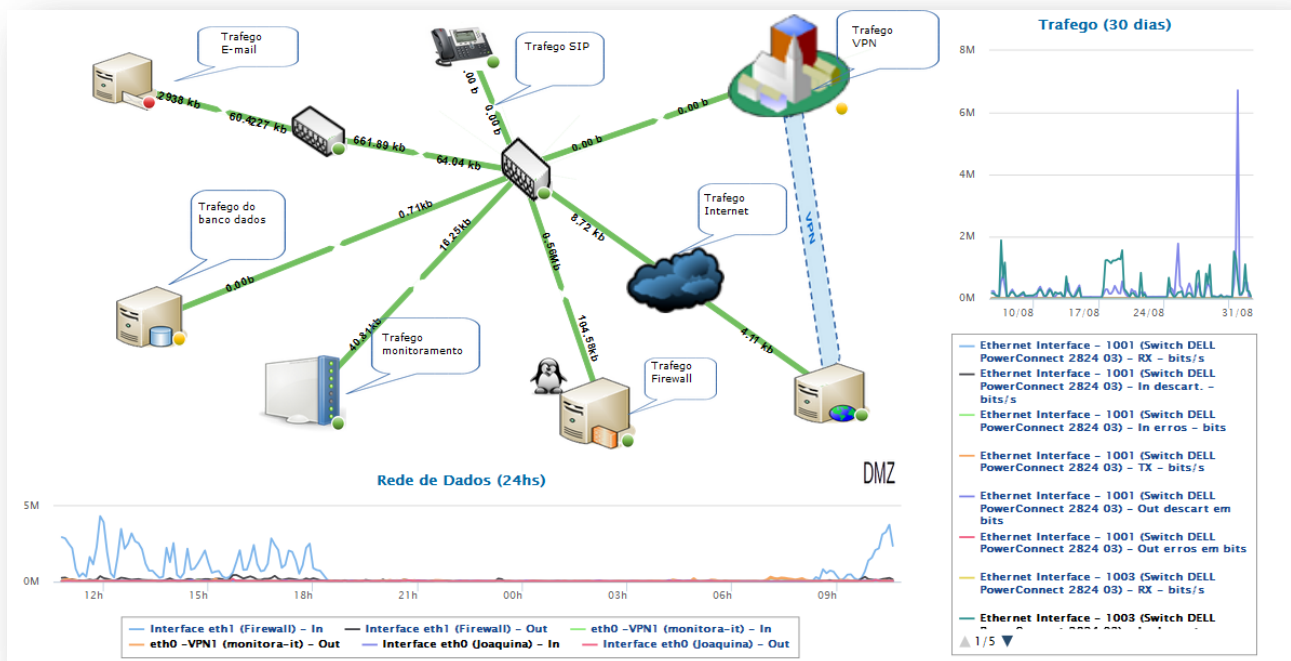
Trafego E-mail

Trafego SIP

Trafego VPN

2938 kb

60.4227 kb

661.89 kb

64.04 kb

.00 b

0.00 b

0.00 b

0.00 b

Trafego do banco dados

0.71kb

16.25kb

0.56Mb

8.72 kb

Trafego Internet

VPN

0.00b

40.81kb

Trafego monitoramento

104.58kb

Trafego Firewall

4.11 kb

DMZ

Trafego (30 dias)

8M

6M

4M

2M

0M

10/08

17/08

24/08

31/08

Ethernet Interface - 1001 (Switch DELL PowerConnect 2824 03) - RX - bits/s

Ethernet Interface - 1001 (Switch DELL PowerConnect 2824 03) - In descart. - bits/s

Ethernet Interface - 1001 (Switch DELL PowerConnect 2824 03) - In erros - bits

Ethernet Interface - 1001 (Switch DELL PowerConnect 2824 03) - TX - bits/s

Ethernet Interface - 1001 (Switch DELL PowerConnect 2824 03) - Out descart em bits

Ethernet Interface - 1001 (Switch DELL PowerConnect 2824 03) - Out erros em bits

Ethernet Interface - 1003 (Switch DELL PowerConnect 2824 03) - RX - bits/s

Ethernet Interface - 1003 (Switch DELL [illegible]

1/5

Rede de Dados (24hs)

5M

0M

12h

15h

18h

21h

00h

03h

06h

09h

Interface eth1 (Firewall) - In

Interface eth1 (Firewall) - Out

eth0 -VPN1 (monitora-it) - In

eth0 -VPN1 (monitora-it) - Out

Interface eth0 (Joaquina) - In

Interface eth0 (Joaquina) - Out